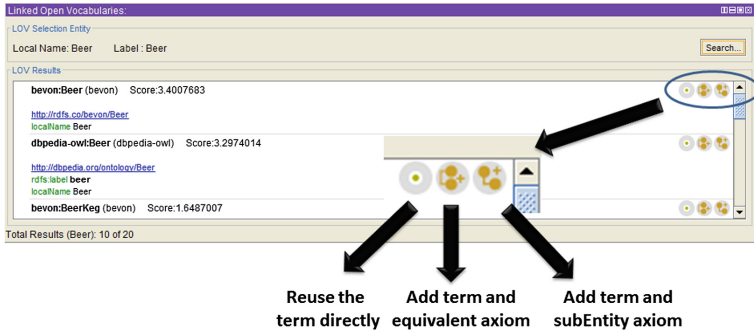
Linked Open Vocabularies:

LOV Selection Entity

Local Name: Beer Label : Beer

Search...

LOV Results

bevon:Beer (bevon) Score:3.4007683

http://rdfs.co/bevon/Beer
localName Beer

dbpedia-owl:Beer (dbpedia-owl) Score:3.2974014

http://dbpedia.org/ontology/Beer
rdfs:label beer
localName Beer

bevon:BeerKeg (bevon) Score:1.6487007

Total Results (Beer): 10 of 20

Reuse the term directly

Add term and equivalent axiom

Add term and subEntity axiom